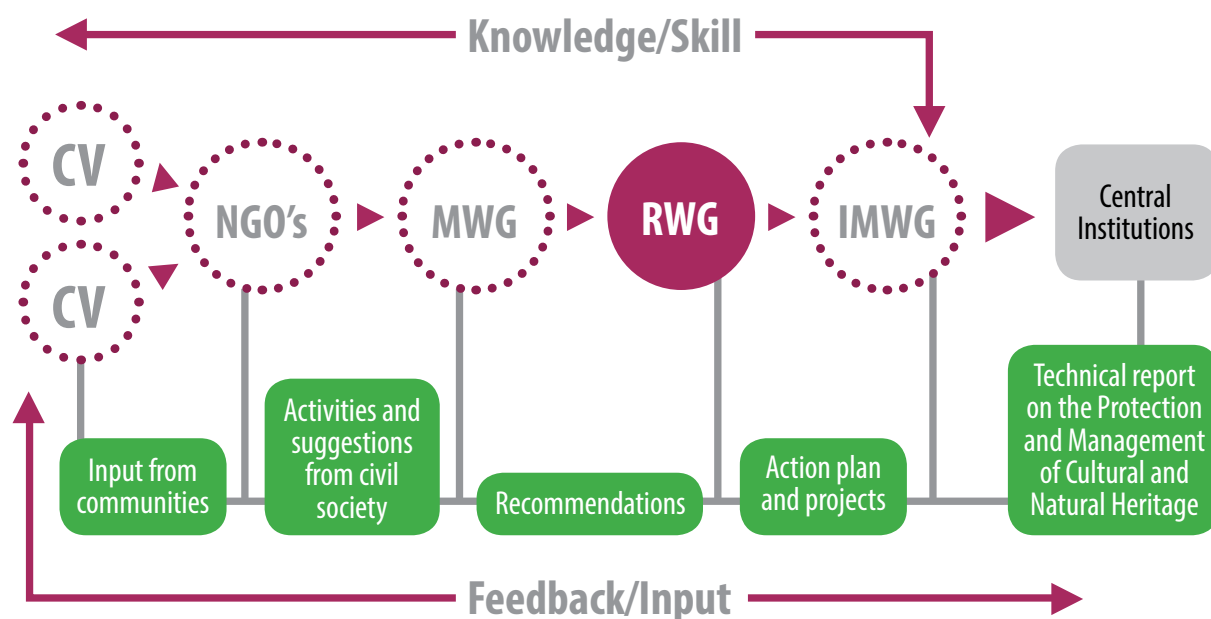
Knowledge/Skill

CV

CV

NGO's

MWG

RWG

IMWG

Central Institutions

Input from communities

Activities and suggestions from civil society

Recommendations

Action plan and projects

Technical report on the Protection and Management of Cultural and Natural Heritage

Feedback/Input